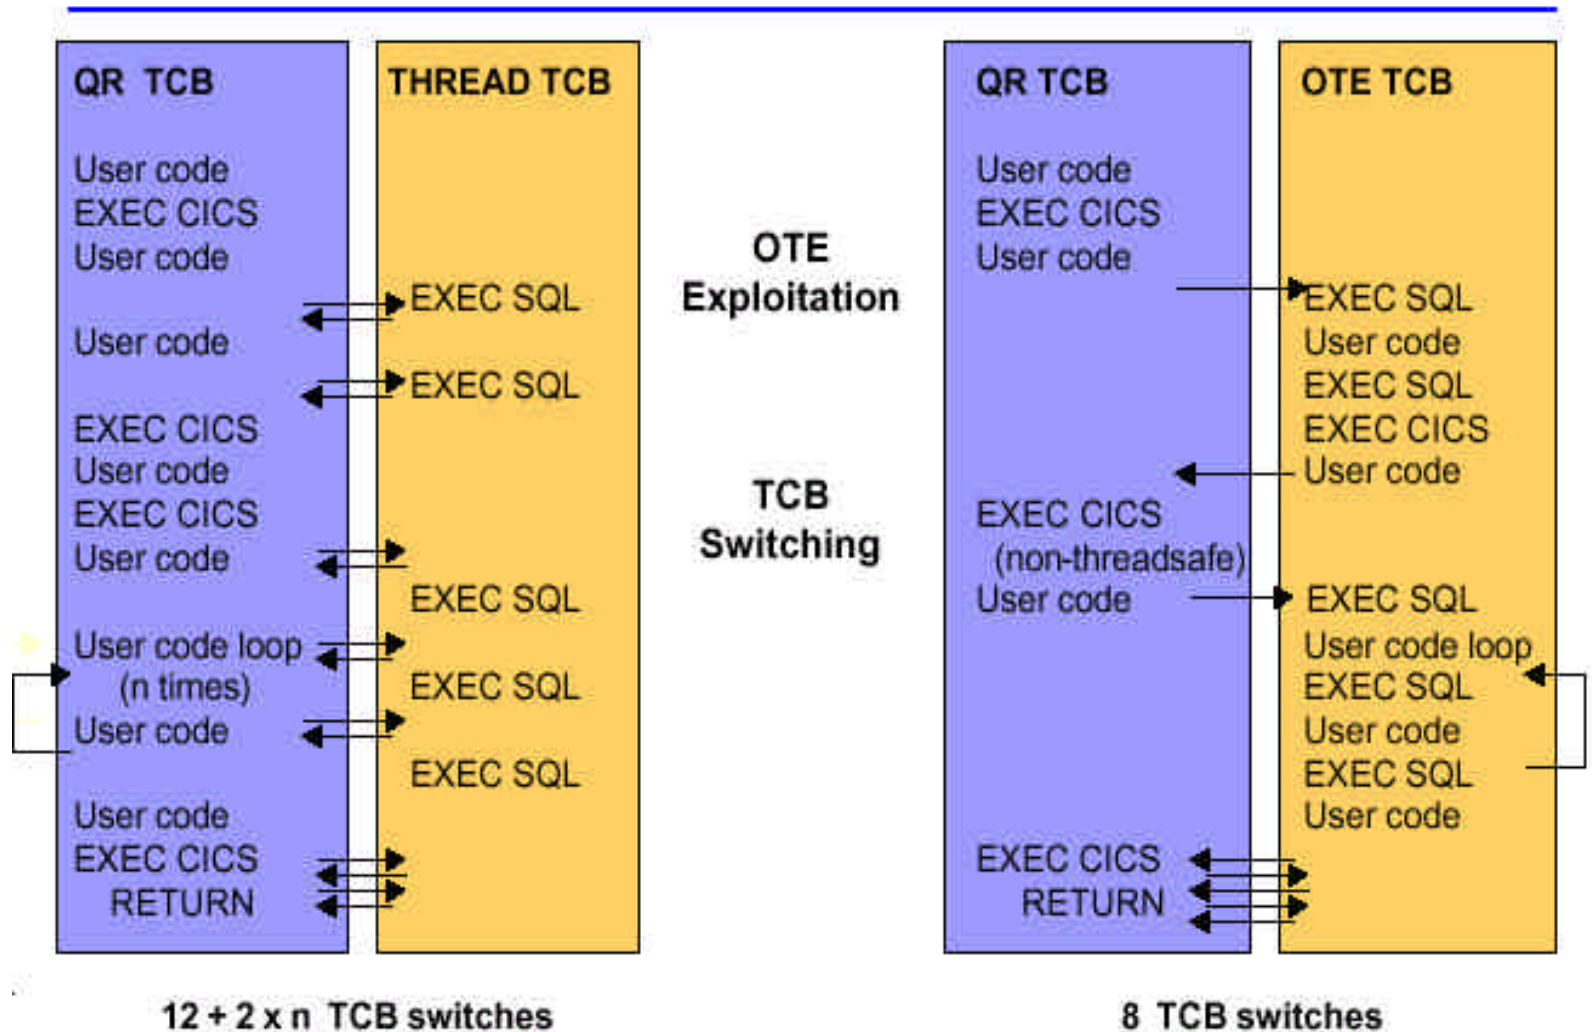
QR TCB

User code
EXEC CICS
User code

User code

EXEC CICS
User code
EXEC CICS
User code

User code loop
(n times)
User code

User code
EXEC CICS
RETURN

THREAD TCB

EXEC SQL

EXEC SQL

EXEC SQL

EXEC SQL

EXEC SQL

OTE
Exploitation

TCB
Switching

QR TCB

User code
EXEC CICS
User code

EXEC CICS
(non-threadsafe)
User code

EXEC CICS
RETURN

OTE TCB

EXEC SQL
User code
EXEC SQL
EXEC CICS
User code

EXEC SQL
User code loop
EXEC SQL
User code
EXEC SQL
User code

12 + 2 x n TCB switches

8 TCB switches